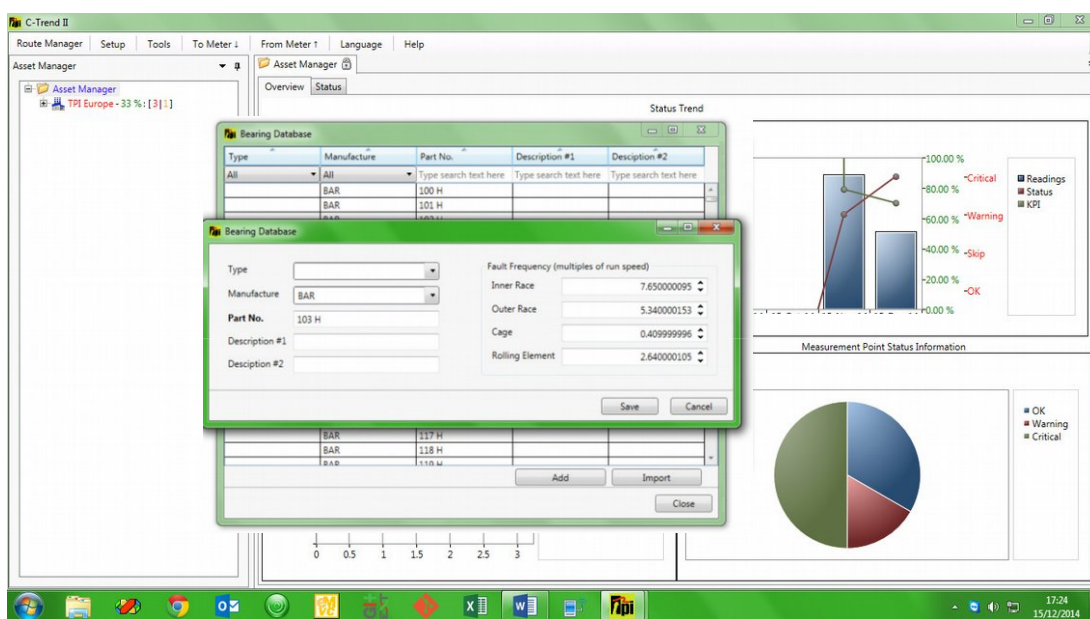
C-Trend II

Route Manager | Setup | Tools | To Meter ↓ | From Meter ↑ | Language | Help

Asset Manager

Asset Manager
TPI Europe - 33 % : [3|1]

Asset Manager

Overview | Status

Status Trend

100.00 %
80.00 %
60.00 %
40.00 %
20.00 %
0.00 %

Critical
Warning
Skip
OK

Readings
Status
KPI

Measurement Point Status Information

OK
Warning
Critical

Bearing Database

| Type | Manufacture | Part No. | Description #1 | Description #2 |
|---|---|---|---|---|
| All | All | Type search text here | Type search text here | Type search text here |
| | BAR | 100 H | | |
| | BAR | 101 H | | |
| | BAR | 117 H | | |
| | BAR | 118 H | | |

Add | Import

Close

0 0.5 1 1.5 2 2.5 3

Bearing Database

Type
Manufacture BAR
Part No. 103 H
Description #1
Description #2

Fault Frequency (multiples of run speed)
Inner Race 7.650000095
Outer Race 5.340000153
Cage 0.409999996
Rolling Element 2.640000105

Save | Cancel

17:24
15/12/2014